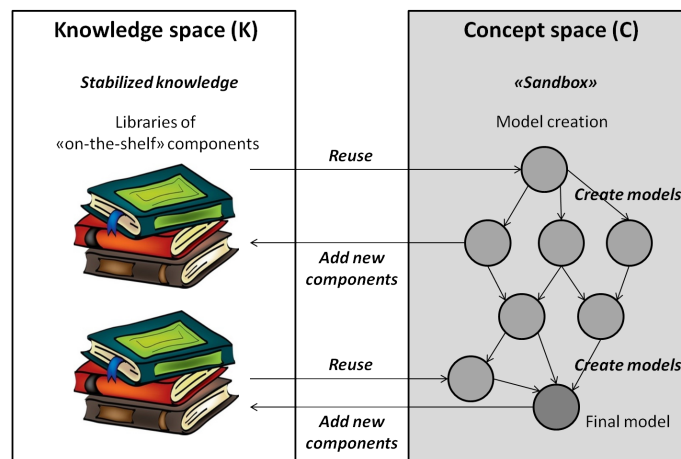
Knowledge space (K)

Stabilized knowledge

Libraries of «on-the-shelf» components

Concept space (C)

«Sandbox»

Model creation

Reuse

Create models

Add new components

Reuse

Create models

Add new components

Final model